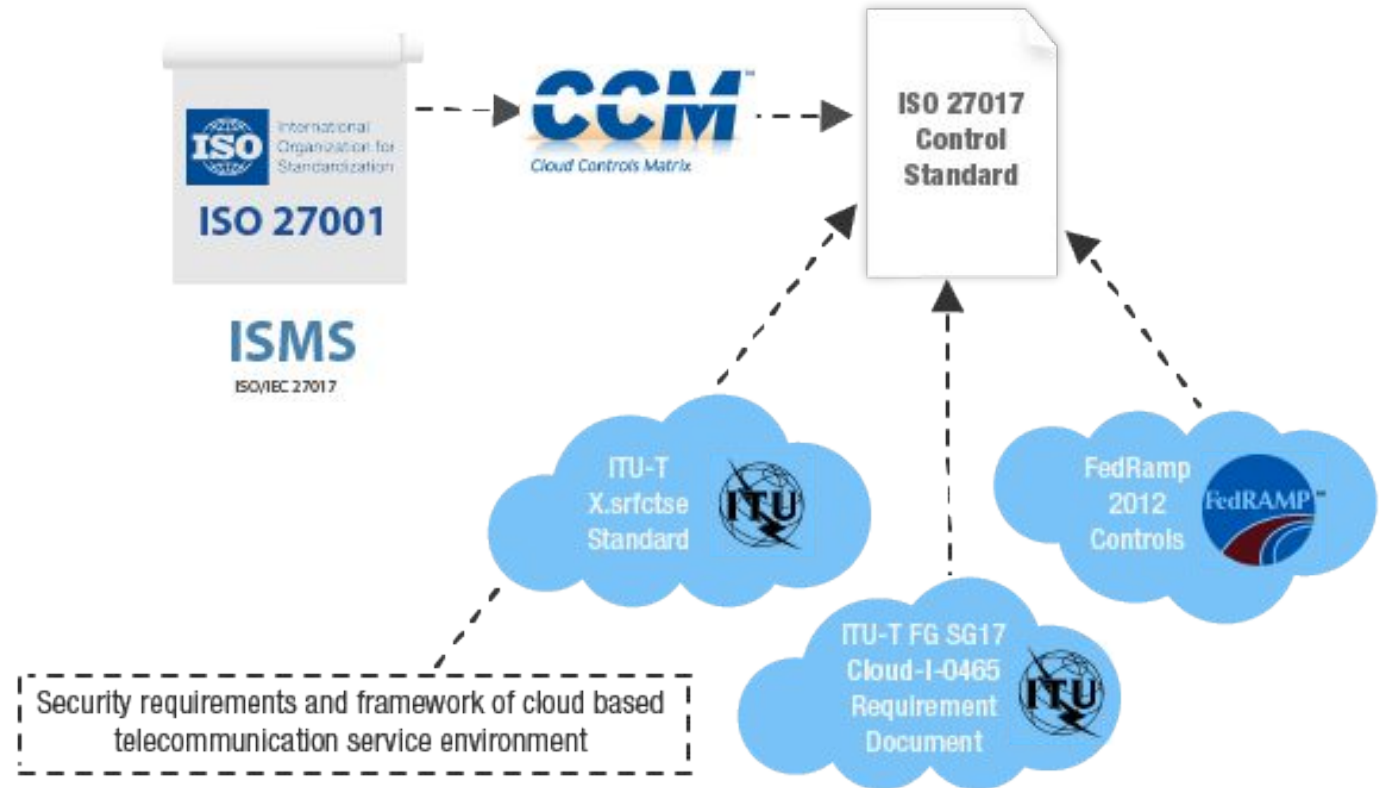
ISO

International Organization for Standardization

ISO 27001

ISMS

ISO/IEC 27017

CCM™

Cloud Controls Matrix

ISO 27017 Control Standard

ITU-T X.srfctse Standard

ITU

FedRamp 2012 Controls

FedRAMP™

ITU-T FG SG17 Cloud-I-0465 Requirement Document

ITU

Security requirements and framework of cloud based telecommunication service environment